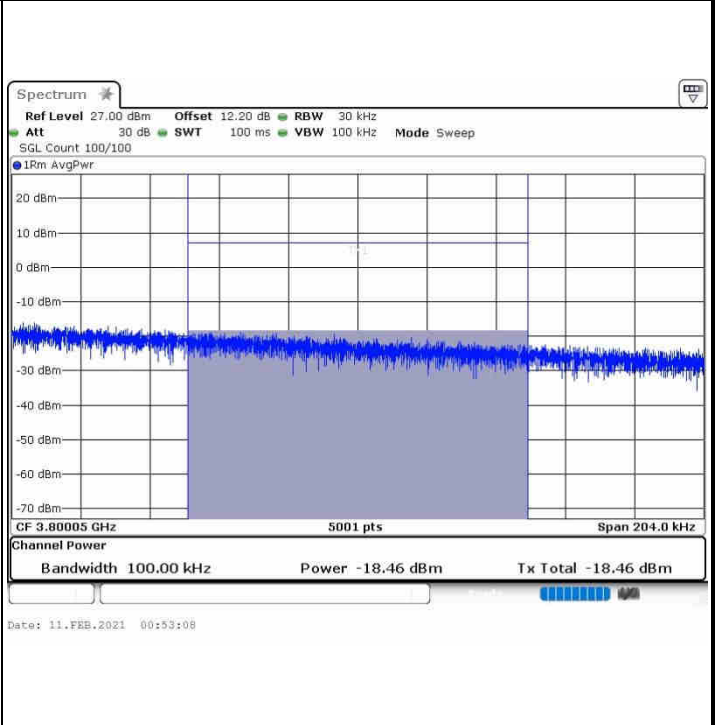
Spectrum

Ref Level 27.00 dBm Offset 12.20 dB RBW 30 kHz
Att 30 dB SWT 100 ms VBW 100 kHz Mode Sweep
SGL Count 100/100

1Rm AvgPwr

20 dBm
10 dBm
0 dBm
-10 dBm
-30 dBm
-40 dBm
-50 dBm
-60 dBm
-70 dBm

CF 3.80005 GHz 5001 pts Span 204.0 kHz

Channel Power

Bandwidth 100.00 kHz Power -18.46 dBm Tx Total -18.46 dBm

Date: 11.FEB.2021 00:53:08